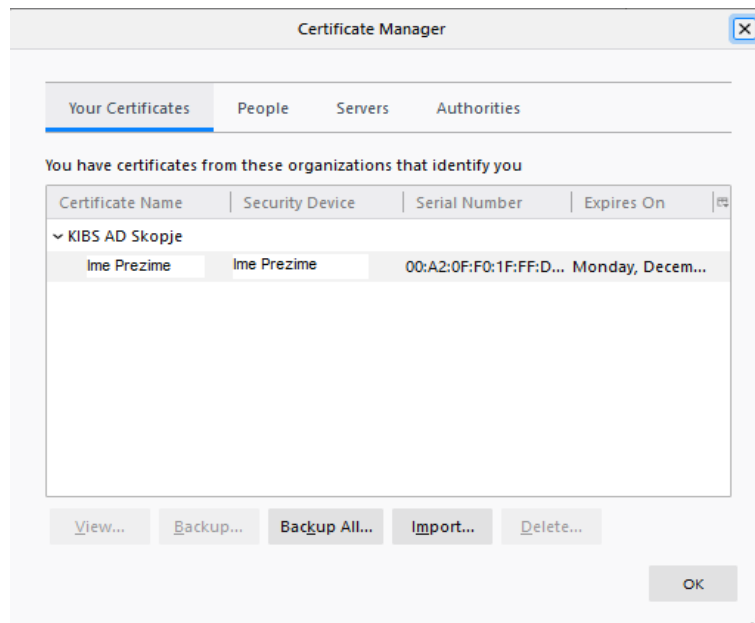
Certificate Manager

Your Certificates | People | Servers | Authorities

You have certificates from these organizations that identify you

| Certificate Name | Security Device | Serial Number | Expires On |
|---|---|---|---|
| KIBS AD Skopje | | | |
| Ime Prezime | Ime Prezime | 00:A2:0F:F0:1F:FF:D... | Monday, Decem... |

View... Backup... Backup All... Import... Delete...

OK